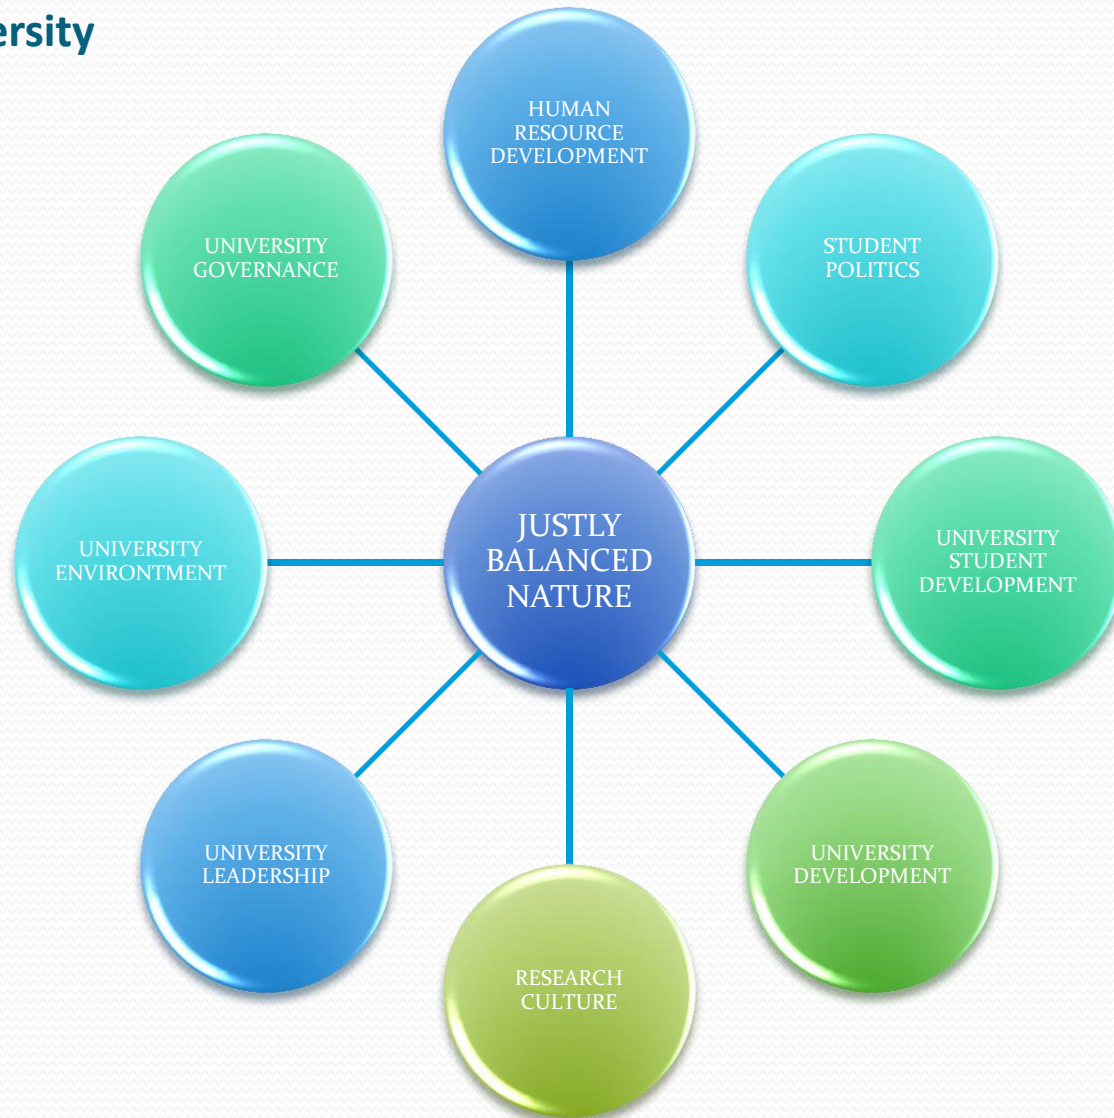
ersity

HUMAN RESOURCE DEVELOPMENT

UNIVERSITY GOVERNANCE

STUDENT POLITICS

UNIVERSITY ENVIRONTMENT

JUSTLY BALANCED NATURE

UNIVERSITY STUDENT DEVELOPMENT

UNIVERSITY LEADERSHIP

UNIVERSITY DEVELOPMENT

RESEARCH CULTURE